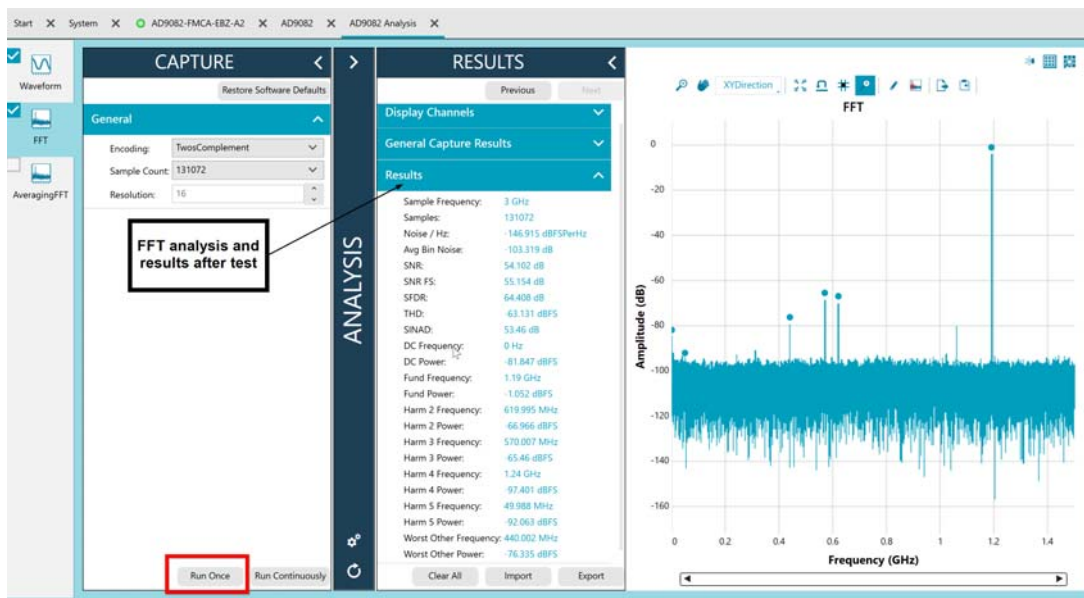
Start ✕ System ✕ AD9082-FMCA-EBZ-A2 ✕ AD9082 ✕ AD9082 Analysis ✕

Waveform

FFT

AveragingFFT

CAPTURE

Restore Software Defaults

General

Encoding: TwosComplement

Sample Count: 131072

Resolution: 16

FFT analysis and results after test

Run Once

Run Continuously

ANALYSIS

RESULTS

Previous

Next

Display Channels

General Capture Results

Results

| | |
|---|---|
| Sample Frequency: | 3 GHz |
| Samples: | 131072 |
| Noise / Hz: | -146.915 dBFSPerHz |
| Avg Bin Noise: | -103.319 dB |
| SNR: | 54.102 dB |
| SNR FS: | 55.154 dB |
| SFDR: | 64.408 dB |
| THD: | -63.131 dBFS |
| SINAD: | 53.46 dB |
| DC Frequency: | 0 Hz |
| DC Power: | -81.847 dBFS |
| Fund Frequency: | 1.19 GHz |
| Fund Power: | -1.052 dBFS |
| Harm 2 Frequency: | 619.995 MHz |
| Harm 2 Power: | -66.966 dBFS |
| Harm 3 Frequency: | 570.007 MHz |
| Harm 3 Power: | -65.46 dBFS |
| Harm 4 Frequency: | 1.24 GHz |
| Harm 4 Power: | -97.401 dBFS |
| Harm 5 Frequency: | 49.988 MHz |
| Harm 5 Power: | -92.063 dBFS |
| Worst Other Frequency: | 440.002 MHz |
| Worst Other Power: | -76.335 dBFS |

Clear All

Import

Export

XYDirection

FFT

Amplitude (dB)

0
-20
-40
-60
-80
-100
-120
-140
-160

0 0.2 0.4 0.6 0.8 1 1.2 1.4

Frequency (GHz)